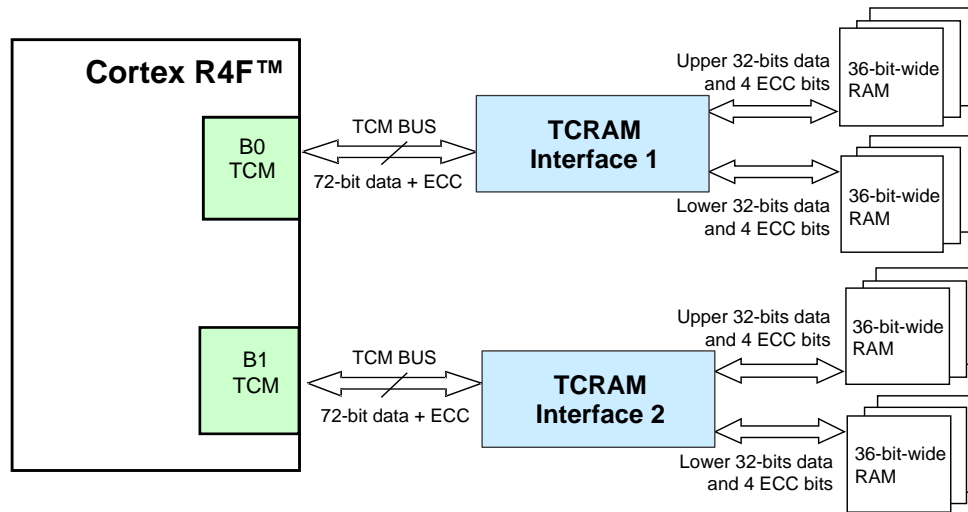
Cortex R4F™

B0
TCM

TCM BUS
72-bit data + ECC

TCRAM
Interface 1

Upper 32-bits data and 4 ECC bits

36-bit-wide RAM

Lower 32-bits data and 4 ECC bits

36-bit-wide RAM

B1
TCM

TCM BUS
72-bit data + ECC

TCRAM
Interface 2

Upper 32-bits data and 4 ECC bits

36-bit-wide RAM

Lower 32-bits data and 4 ECC bits

36-bit-wide RAM